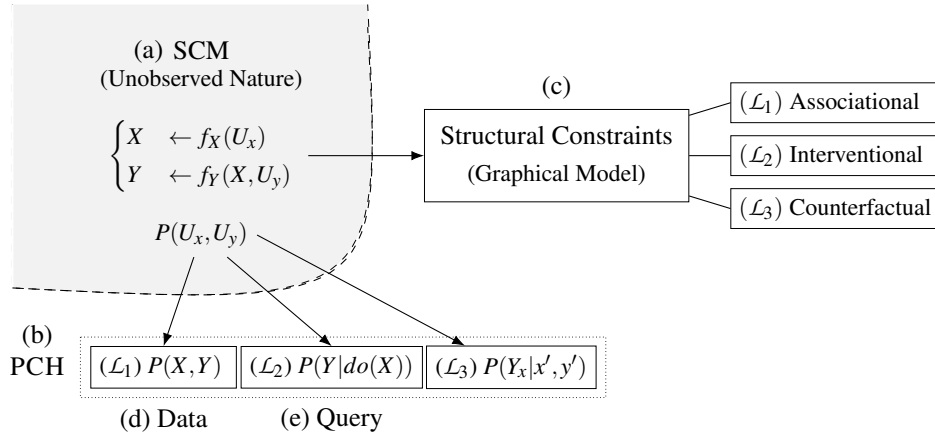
(a) SCM
(Unobserved Nature)

$\begin{cases} X \leftarrow f_X(U_x) \\ Y \leftarrow f_Y(X, U_y) \end{cases}$

$P(U_x, U_y)$

(c)

Structural Constraints
(Graphical Model)

$(\mathcal{L}_1)$ Associational

$(\mathcal{L}_2)$ Interventional

$(\mathcal{L}_3)$ Counterfactual

(b)
PCH

$(\mathcal{L}_1)$ $P(X,Y)$

$(\mathcal{L}_2)$ $P(Y|do(X))$

$(\mathcal{L}_3)$ $P(Y_x|x', y')$

(d) Data

(e) Query